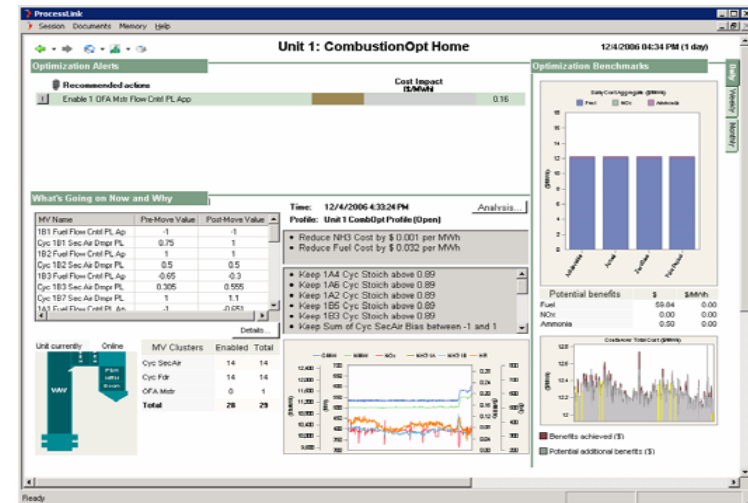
ProcessLink
Session Documents Memory Help

Unit 1: CombustionOpt Home
12/4/2006 04:34 PM (1 day)

Optimization Alerts
Recommended actions
Cost Impact $/MWh
1 Enable 1 OFA Mstr Flow Cntrl PL App 0.16

Optimization Benchmarks
Daily
Weekly
Monthly
Daily Cost Aggregate ($/MWh)
Fuel NOx Ammonia

What's Going on Now and Why

| MV Name | Pre-Move Value | Post-Move Value |
|---|---|---|
| 1B1 Fuel Flow Cntrl PL Ap | -1 | -1 |
| Cyc 1B1 Sec Air Dmpr PL | 0.75 | 1 |
| 1B2 Fuel Flow Cntrl PL Ap | 1 | 1 |
| Cyc 1B2 Sec Air Dmpr PL | 0.5 | 0.5 |
| Cyc 1B2 Sec Air Dmpr PL | -0.65 | -0.3 |
| Cyc 1B3 Sec Air Dmpr PL | 0.305 | 0.555 |
| Cyc 1B7 Sec Air Dmpr PL | 1 | 1.1 |
| 1A1 Fuel Flow Cntrl PL Ap | -1 | -0.651 |

Details...

Time: 12/4/2006 4:33:24 PM
Profile: Unit 1 CombOpt Profile (Open)
Analysis...

• Reduce NH3 Cost by $ 0.001 per MWh
• Reduce Fuel Cost by $ 0.032 per MWh

• Keep 1A4 Cyc Stoich above 0.89
• Keep 1A6 Cyc Stoich above 0.89
• Keep 1A2 Cyc Stoich above 0.89
• Keep 1B5 Cyc Stoich above 0.89
• Keep 1B3 Cyc Stoich above 0.89
• Keep Sum of Cyc SecAir Bias between -1 and 1

Unit currently Online

| MV Clusters | Enabled | Total |
|---|---|---|
| Cyc SecAir | 14 | 14 |
| Cyc Fdr | 14 | 14 |
| OFA Mstr | 0 | 1 |
| Total | 28 | 29 |

| Potential benefits | $ | $/MWh |
|---|---|---|
| Fuel | 59.84 | 0.00 |
| NOx | 0.00 | 0.00 |
| Ammonia | 0.50 | 0.00 |

Customer Total Cost ($/MWh)
Benefits achieved ($)
Potential additional benefits ($)

Ready